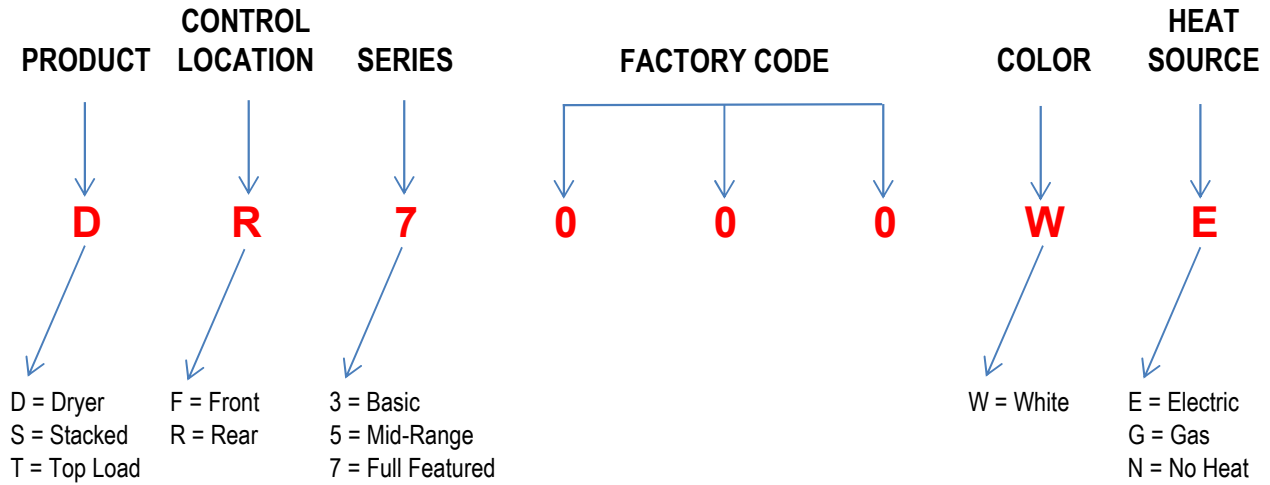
PRODUCT

CONTROL LOCATION

SERIES

FACTORY CODE

COLOR

HEAT SOURCE

D R 7 0 0 0 W E

D = Dryer
S = Stacked
T = Top Load

F = Front
R = Rear

3 = Basic
5 = Mid-Range
7 = Full Featured

W = White

E = Electric
G = Gas
N = No Heat